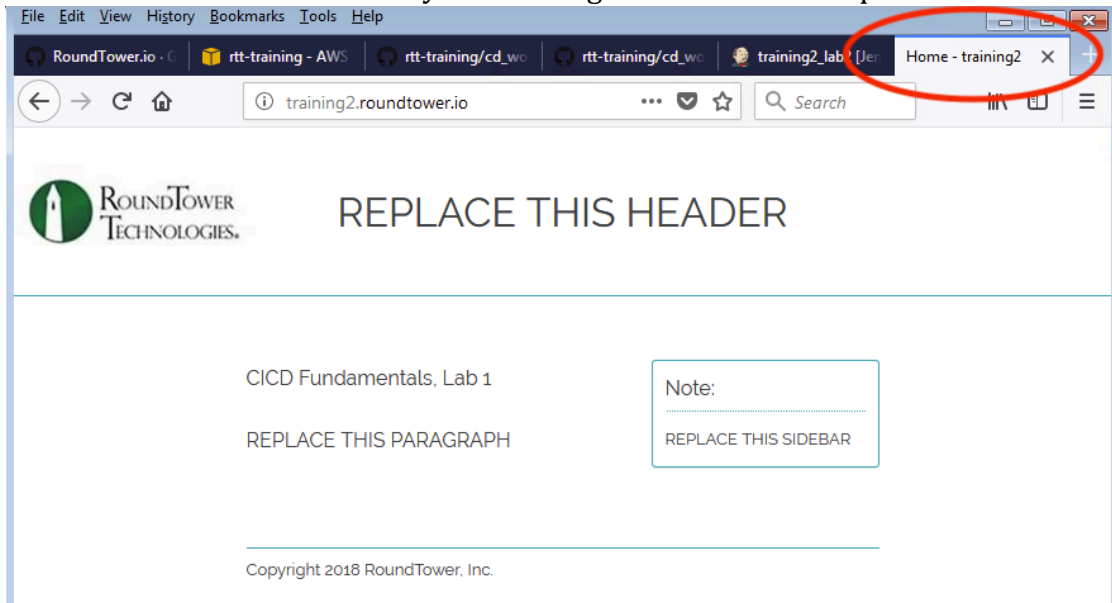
File Edit View History Bookmarks Tools Help

RoundTower.io · G | rtt-training - AWS | rtt-training/cd_wo | rtt-training/cd_wo | training2_lab2 [Jen | Home - training2 ×

training2.roundtower.io

Search

ROUNDTOWER TECHNOLOGIES.

REPLACE THIS HEADER

CICD Fundamentals, Lab 1

REPLACE THIS PARAGRAPH

Note:

REPLACE THIS SIDEBAR

Copyright 2018 RoundTower, Inc.